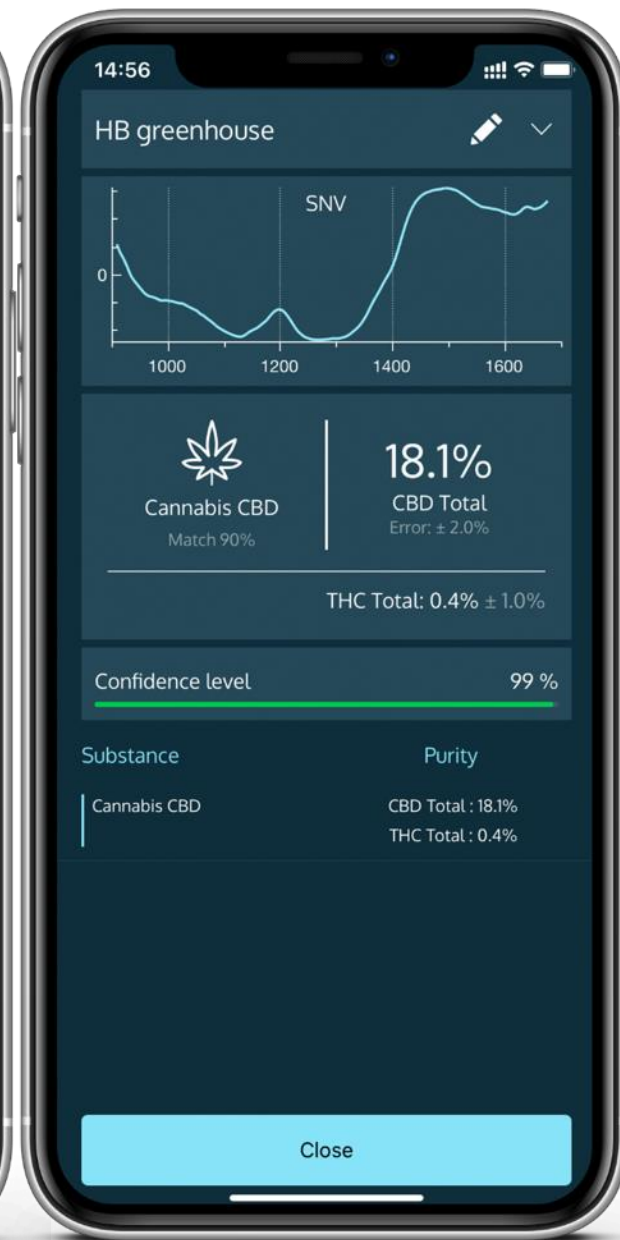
14:56

HB greenhouse

SNV

0

1000 1200 1400 1600

Cannabis CBD
Match 90%

18.1%
CBD Total
Error: ± 2.0%

THC Total: 0.4% ± 1.0%

Confidence level 99 %

Substance

Purity

Cannabis CBD

CBD Total : 18.1%
THC Total : 0.4%

Close